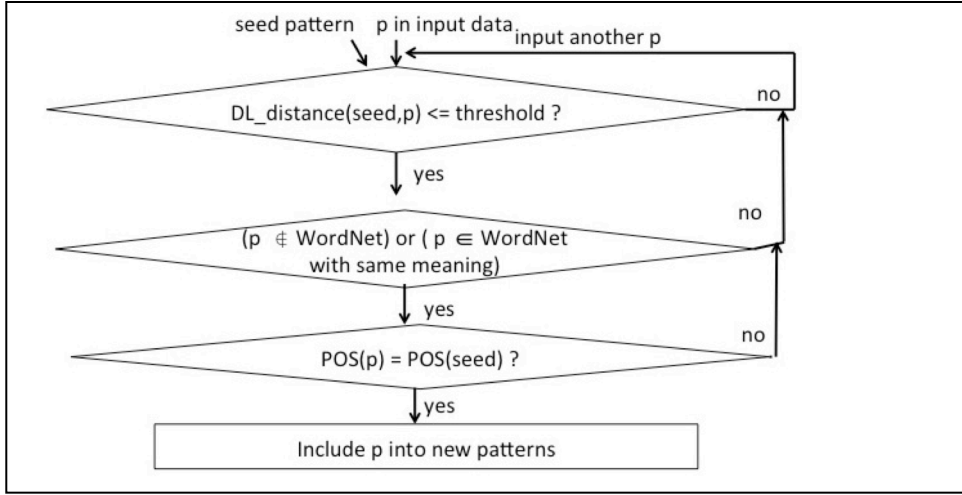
seed pattern

p in input data

input another p

DL_distance(seed,p) <= threshold ?

no

yes

(p $\notin$ WordNet) or ( p $\in$ WordNet with same meaning)

no

yes

POS(p) = POS(seed) ?

no

yes

Include p into new patterns